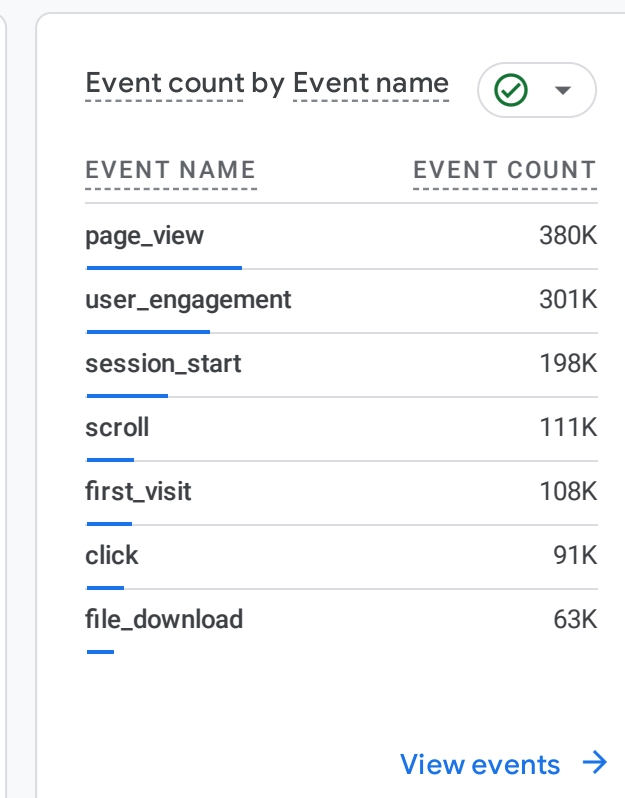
Event count by Event name

| EVENT NAME | EVENT COUNT |
|---|---|
| page_view | 380K |
| user_engagement | 301K |
| session_start | 198K |
| scroll | 111K |
| first_visit | 108K |
| click | 91K |
| file_download | 63K |

View events →